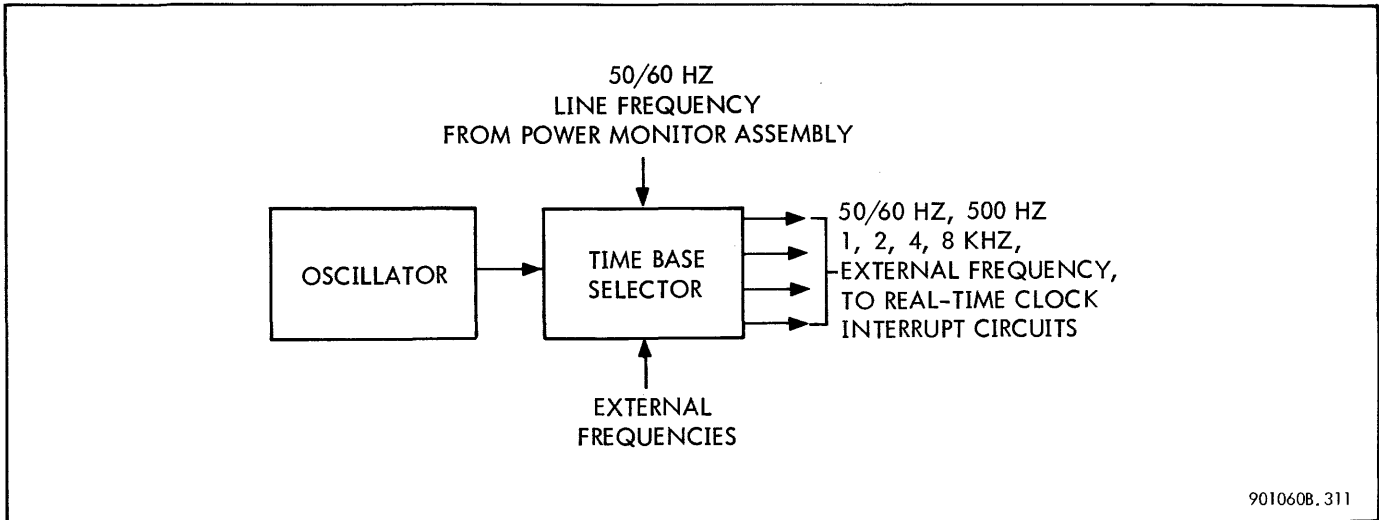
50/60 HZ
LINE FREQUENCY
FROM POWER MONITOR ASSEMBLY

OSCILLATOR

TIME BASE
SELECTOR

50/60 HZ, 500 HZ
1, 2, 4, 8 KHZ,
EXTERNAL FREQUENCY,
TO REAL-TIME CLOCK
INTERRUPT CIRCUITS

EXTERNAL
FREQUENCIES

901060B.311